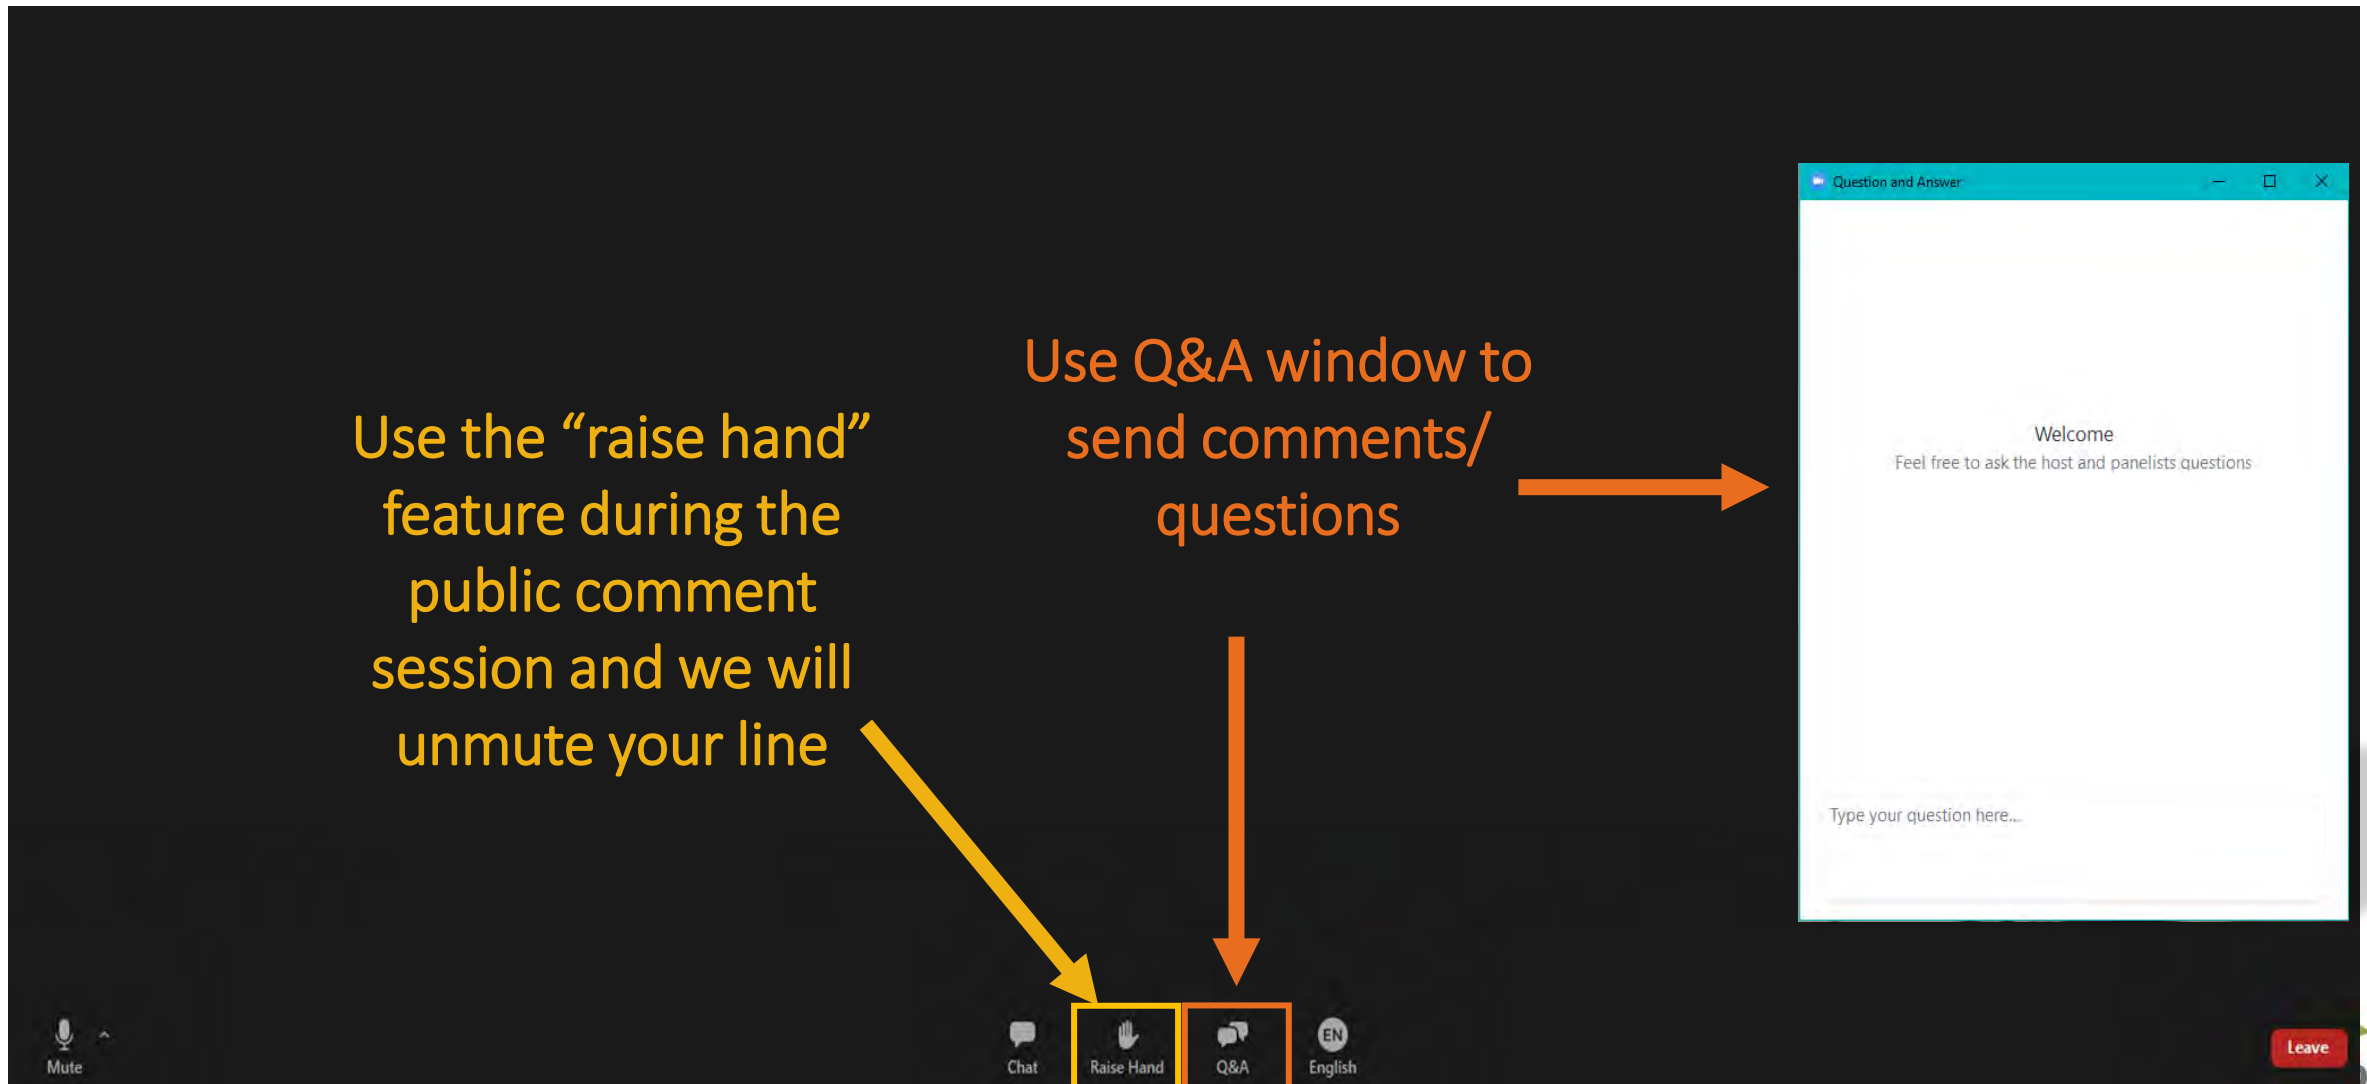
Use the “raise hand” feature during the public comment session and we will unmute your line

Use Q&A window to send comments/ questions

Question and Answer

Welcome
Feel free to ask the host and panelists questions

Type your question here...

Mute

Chat

Raise Hand

Q&A

EN
English

Leave